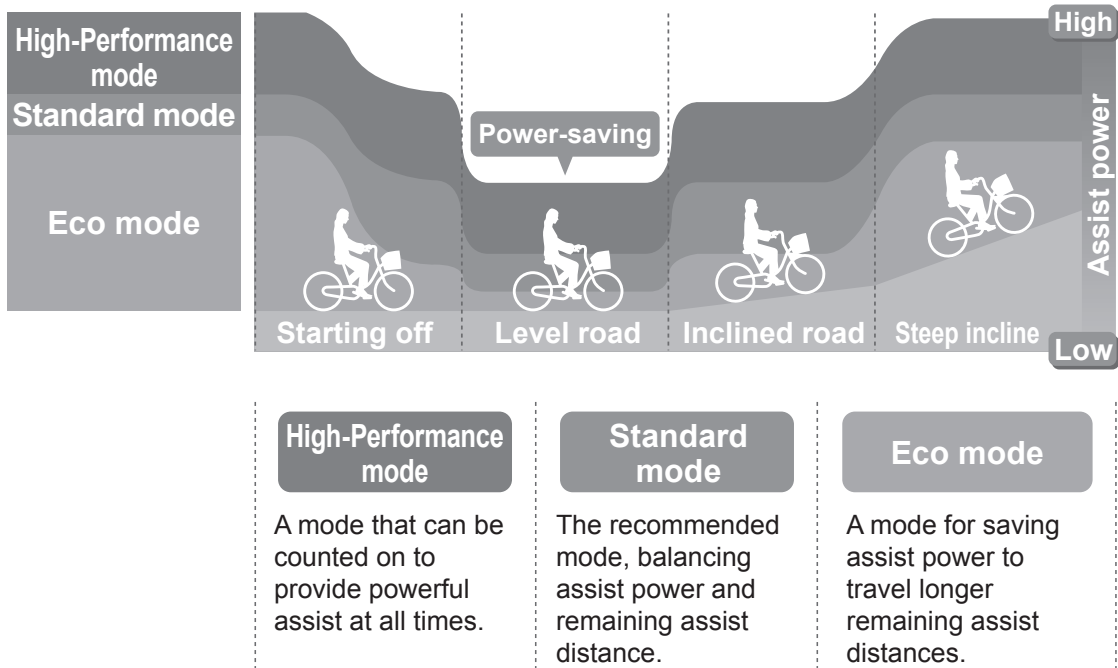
High-Performance mode
Standard mode
Eco mode

Power-saving

High
Assist power
Low

Starting off
Level road
Inclined road
Steep incline

High-Performance mode

A mode that can be counted on to provide powerful assist at all times.

Standard mode

The recommended mode, balancing assist power and remaining assist distance.

Eco mode

A mode for saving assist power to travel longer remaining assist distances.